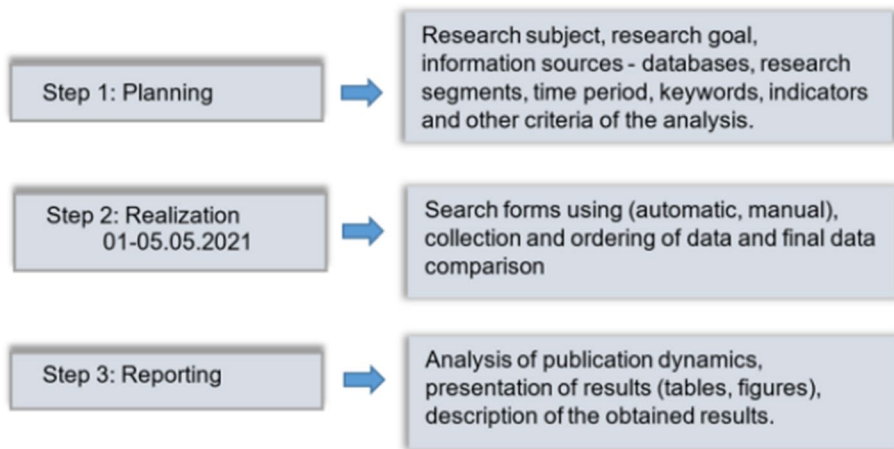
Step 1: Planning

Research subject, research goal, information sources - databases, research segments, time period, keywords, indicators and other criteria of the analysis.

Step 2: Realization
01-05.05.2021

Search forms using (automatic, manual), collection and ordering of data and final data comparison

Step 3: Reporting

Analysis of publication dynamics, presentation of results (tables, figures), description of the obtained results.